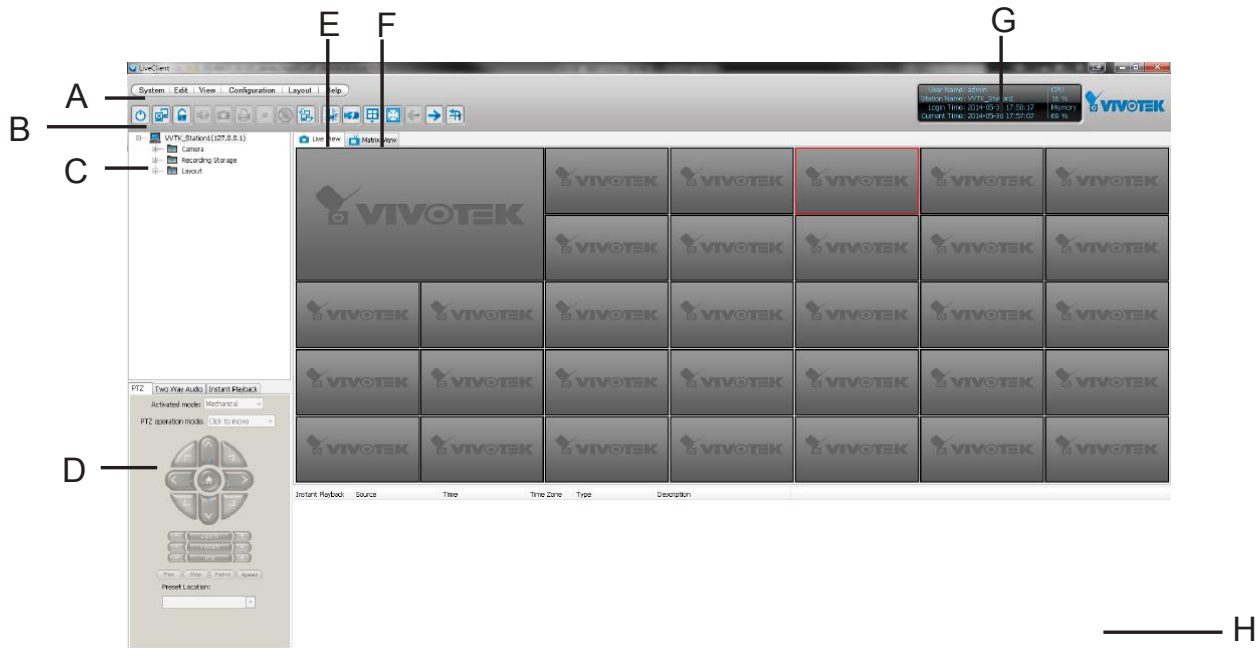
E F G

LiveClient

A
System | Edit | View | Configuration | Layout | Help

B

C

User Name : admin
Station Name : VVTK_Station1
Login Time : 2014-05-30 17:56:17
Current Time : 2014-05-30 17:57:07
CPU
35 %
Memory
69 %

VIVOTEK

VVTK_Station1(127.0.0.1)
Camera
Recording Storage
Layout

Live View | Matrix View

VIVOTEK

VIVOTEK VIVOTEK VIVOTEK VIVOTEK VIVOTEK
VIVOTEK VIVOTEK VIVOTEK VIVOTEK VIVOTEK
VIVOTEK VIVOTEK VIVOTEK VIVOTEK VIVOTEK VIVOTEK VIVOTEK
VIVOTEK VIVOTEK VIVOTEK VIVOTEK VIVOTEK VIVOTEK VIVOTEK
VIVOTEK VIVOTEK VIVOTEK VIVOTEK VIVOTEK VIVOTEK VIVOTEK

PTZ | Two Way Audio | Instant Playback
Activated mode: Mechanical
PTZ operation mode: Click to move

D

Pan Stop Patrol Speed
Preset Location:

Instant Playback | Source | Time | Time Zone | Type | Description

H